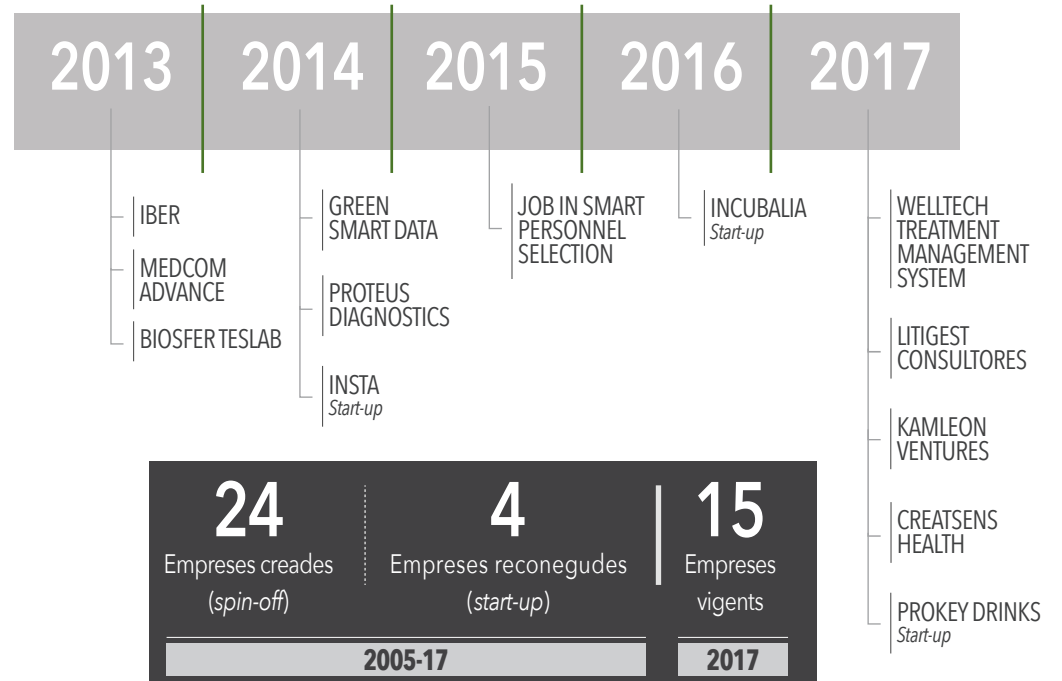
2013

IBER

MEDCOM ADVANCE

BIOSFER TESLAB

2014

GREEN SMART DATA

PROTEUS DIAGNOSTICS

INSTA
*Start-up*

2015

JOB IN SMART PERSONNEL SELECTION

2016

INCUBALIA
*Start-up*

2017

WELLTECH TREATMENT MANAGEMENT SYSTEM

LITIGEST CONSULTORES

KAMLEON VENTURES

CREATSENS HEALTH

PROKEY DRINKS
*Start-up*

24
Empreses creades (*spin-off*)

4
Empreses reconegudes (*start-up*)

15
Empreses vigents

2005-17

2017